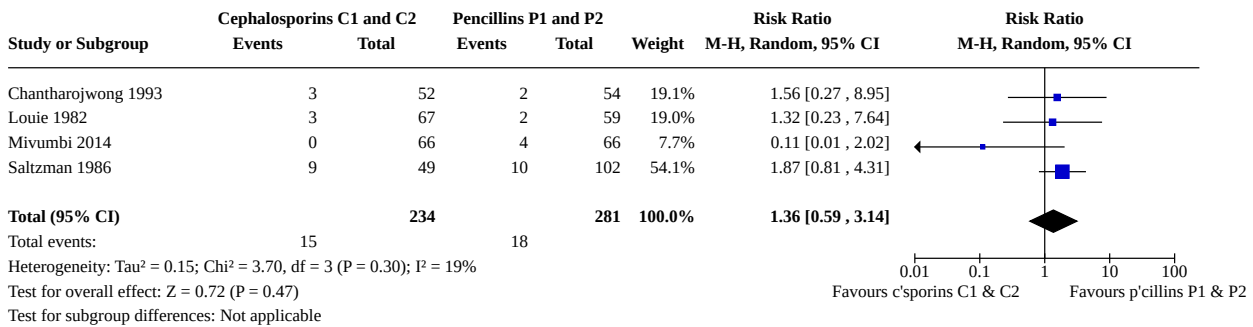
| Study or Subgroup | Cephalosporins C1 and C2 Events | Total | Pencillins P1 and P2 Events | Total | Weight | Risk Ratio M-H, Random, 95% CI |
|---|---|---|---|---|---|---|
| Chantharojwong 1993 | 3 | 52 | 2 | 54 | 19.1% | 1.56 [0.27 , 8.95] |
| Louie 1982 | 3 | 67 | 2 | 59 | 19.0% | 1.32 [0.23 , 7.64] |
| Mivumbi 2014 | 0 | 66 | 4 | 66 | 7.7% | 0.11 [0.01 , 2.02] |
| Saltzman 1986 | 9 | 49 | 10 | 102 | 54.1% | 1.87 [0.81 , 4.31] |
| **Total (95% CI)** | | **234** | | **281** | **100.0%** | **1.36 [0.59 , 3.14]** |
| Total events: | 15 | | 18 | | | |

Risk Ratio
M-H, Random, 95% CI

Heterogeneity: Tau² = 0.15; Chi² = 3.70, df = 3 (P = 0.30); I² = 19%
Test for overall effect: Z = 0.72 (P = 0.47)
Test for subgroup differences: Not applicable

0.01 0.1 1 10 100
Favours c'sporins C1 & C2 Favours p'cillins P1 & P2